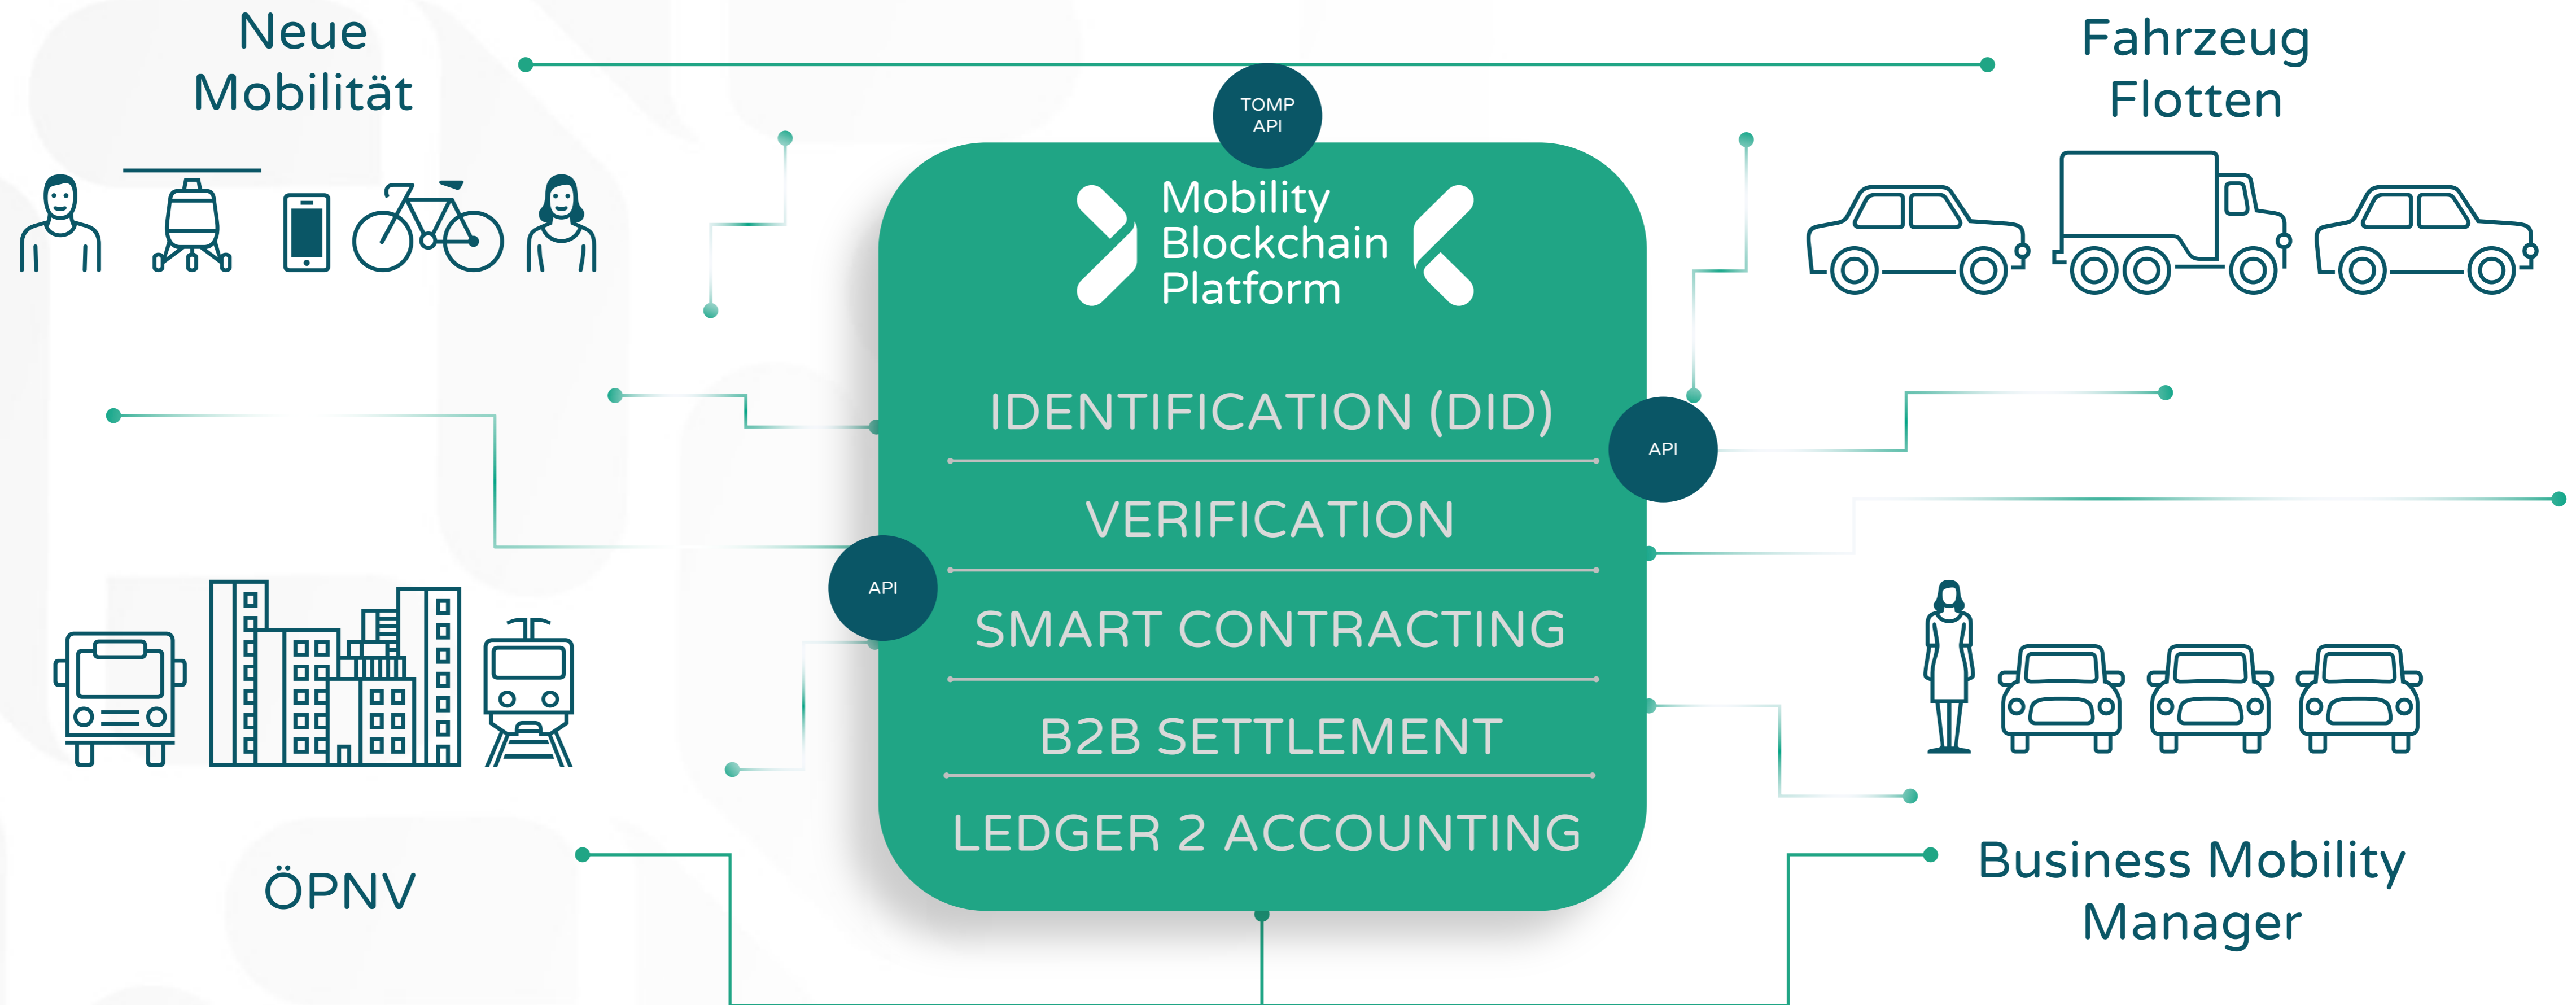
Neue Mobilität

TOMP API

Fahrzeug Flotten

Mobility Blockchain Platform

IDENTIFICATION (DID)

VERIFICATION

SMART CONTRACTING

B2B SETTLEMENT

LEDGER 2 ACCOUNTING

API

API

ÖPNV

Business Mobility Manager